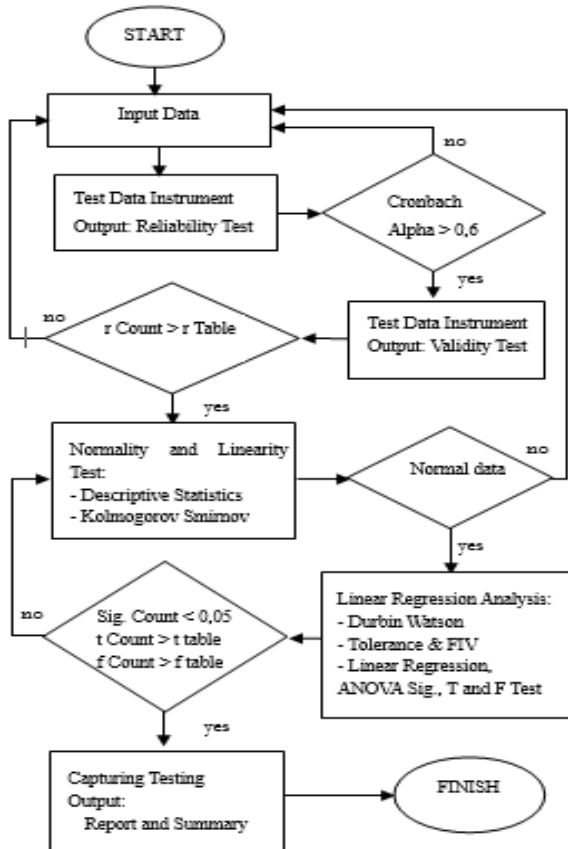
START

Input Data

Test Data Instrument
Output: Reliability Test

no

Cronbach
Alpha > 0,6

yes

no

r Count > r Table

Test Data Instrument
Output: Validity Test

yes

Normality and Linearity Test:
- Descriptive Statistics
- Kolmogorov Smirnov

Normal data

no

yes

no

Sig. Count < 0,05
t Count > t table
f Count > f table

Linear Regression Analysis:
- Durbin Watson
- Tolerance & FIV
- Linear Regression, ANOVA Sig., T and F Test

yes

Capturing Testing
Output:
Report and Summary

FINISH